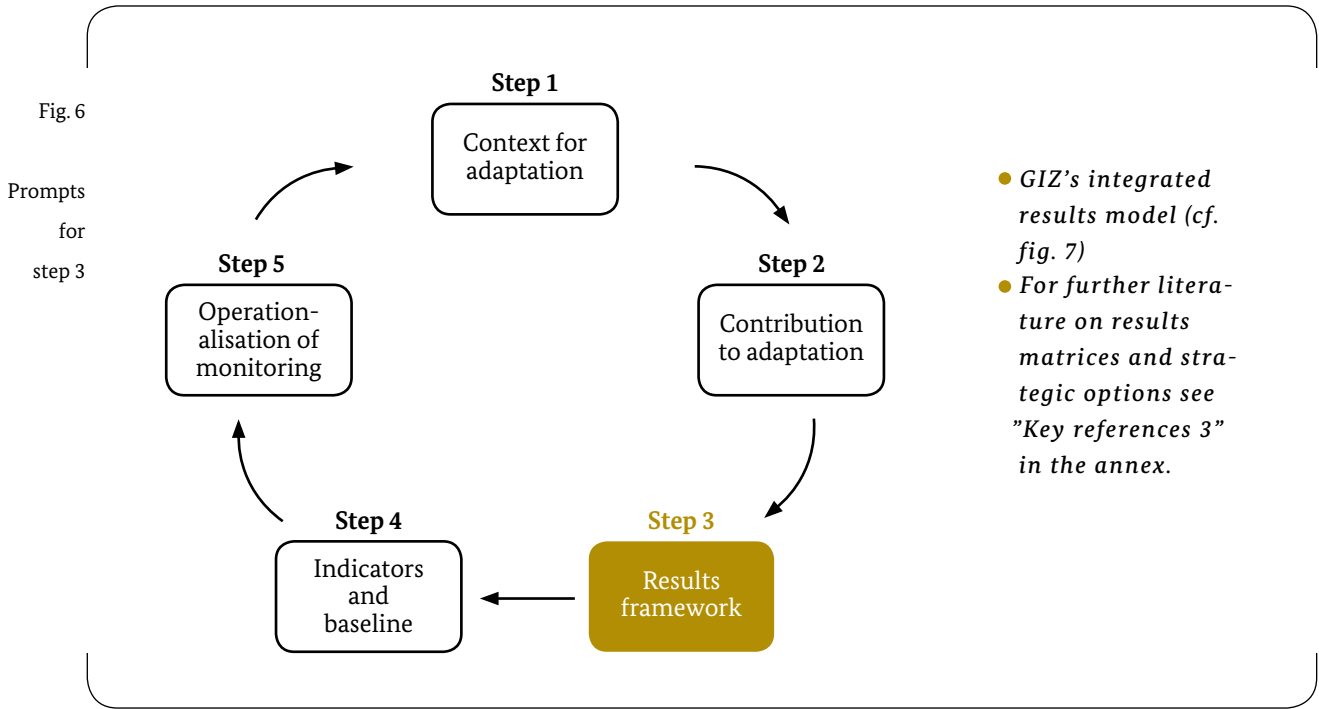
Fig. 6

Prompts for step 3

Step 1
Context for adaptation

Step 2
Contribution to adaptation

Step 3
Results framework

Step 4
Indicators and baseline

Step 5
Operationalisation of monitoring

- GIZ's integrated results model (cf. fig. 7)
- For further literature on results matrices and strategic options see "Key references 3" in the annex.